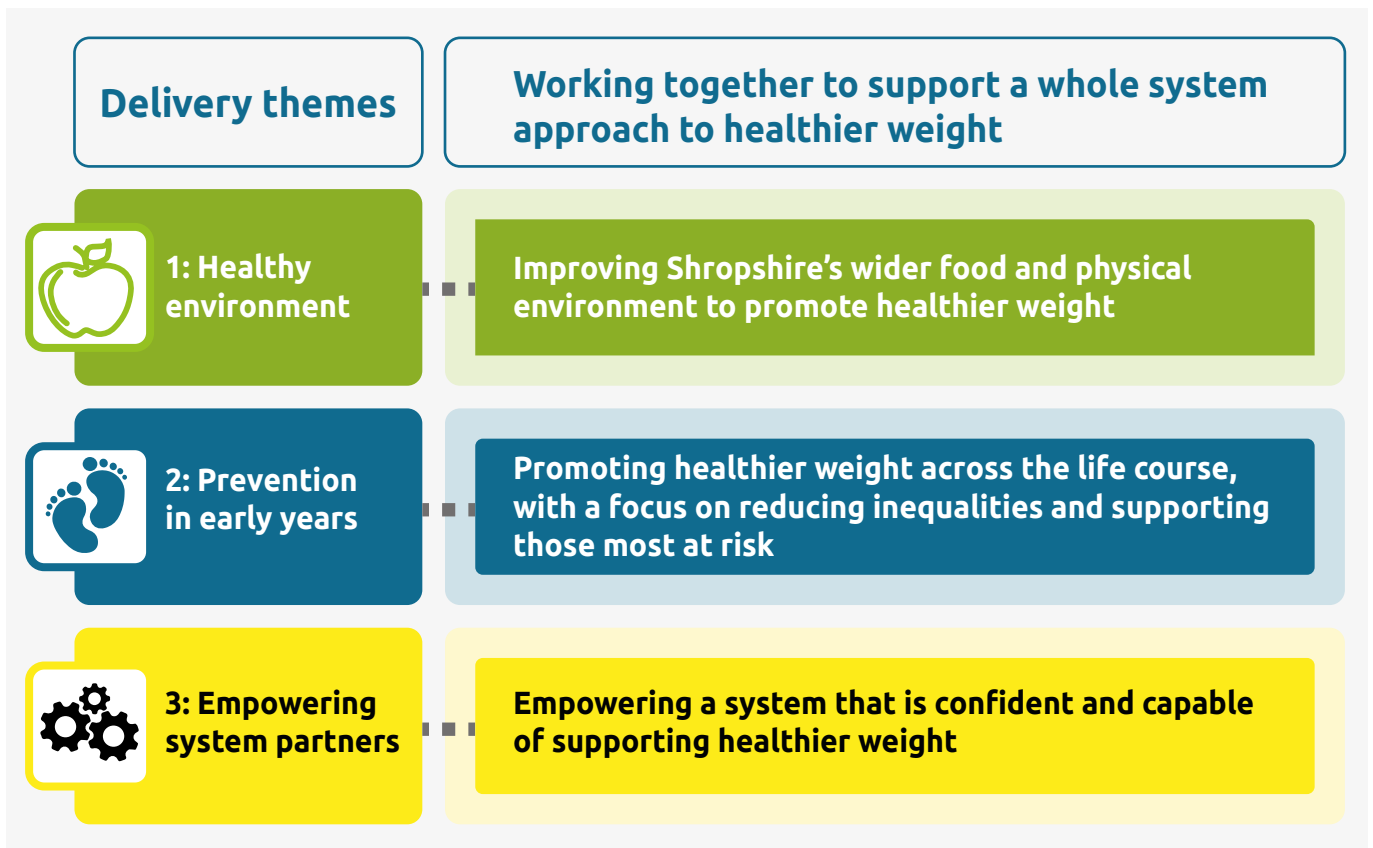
Delivery themes

Working together to support a whole system approach to healthier weight

1: Healthy environment

Improving Shropshire’s wider food and physical environment to promote healthier weight

2: Prevention in early years

Promoting healthier weight across the life course, with a focus on reducing inequalities and supporting those most at risk

3: Empowering system partners

Empowering a system that is confident and capable of supporting healthier weight